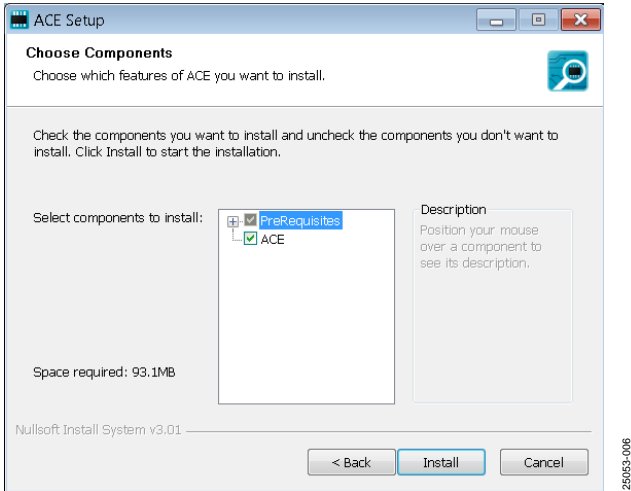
ACE Setup

Choose Components
Choose which features of ACE you want to install.

Check the components you want to install and uncheck the components you don't want to install. Click Install to start the installation.

Select components to install:

PreRequisites
ACE

Description
Position your mouse over a component to see its description.

Space required: 93.1MB

Nullsoft Install System v3.01

< Back
Install
Cancel

25053-006